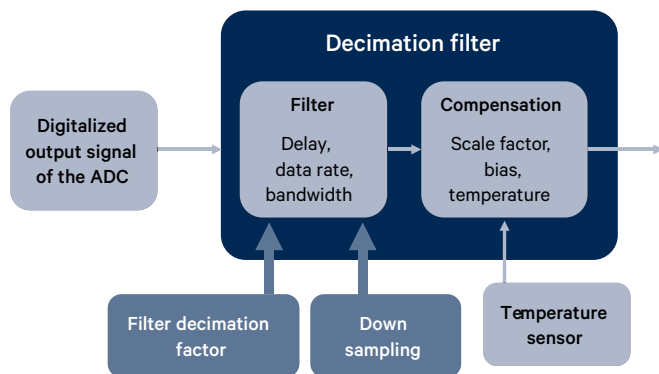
Decimation filter

Digitalized output signal of the ADC

Filter

Delay, data rate, bandwidth

Compensation

Scale factor, bias, temperature

Filter decimation factor

Down sampling

Temperature sensor